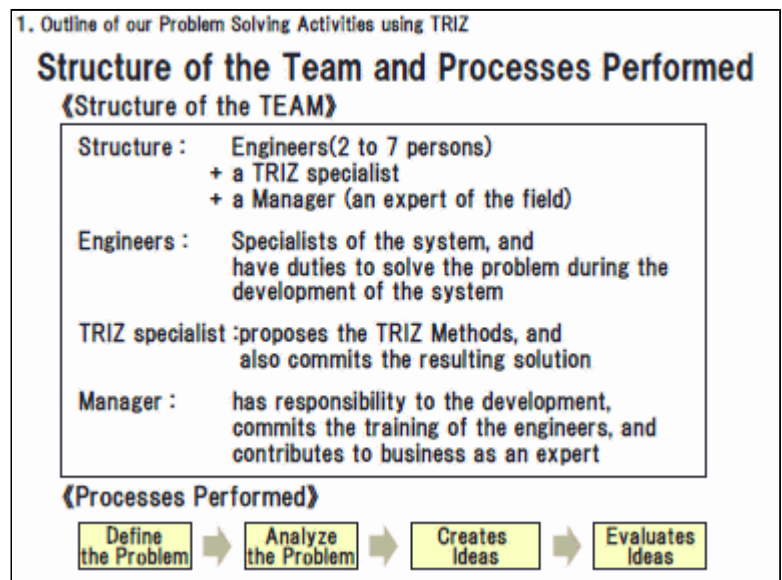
1. Outline of our Problem Solving Activities using TRIZ

Structure of the Team and Processes Performed

《Structure of the TEAM》

Structure : Engineers(2 to 7 persons)
+ a TRIZ specialist
+ a Manager (an expert of the field)

Engineers : Specialists of the system, and have duties to solve the problem during the development of the system

TRIZ specialist :proposes the TRIZ Methods, and also commits the resulting solution

Manager : has responsibility to the development, commits the training of the engineers, and contributes to business as an expert

《Processes Performed》

Define the Problem

Analyze the Problem

Creates Ideas

Evaluates Ideas